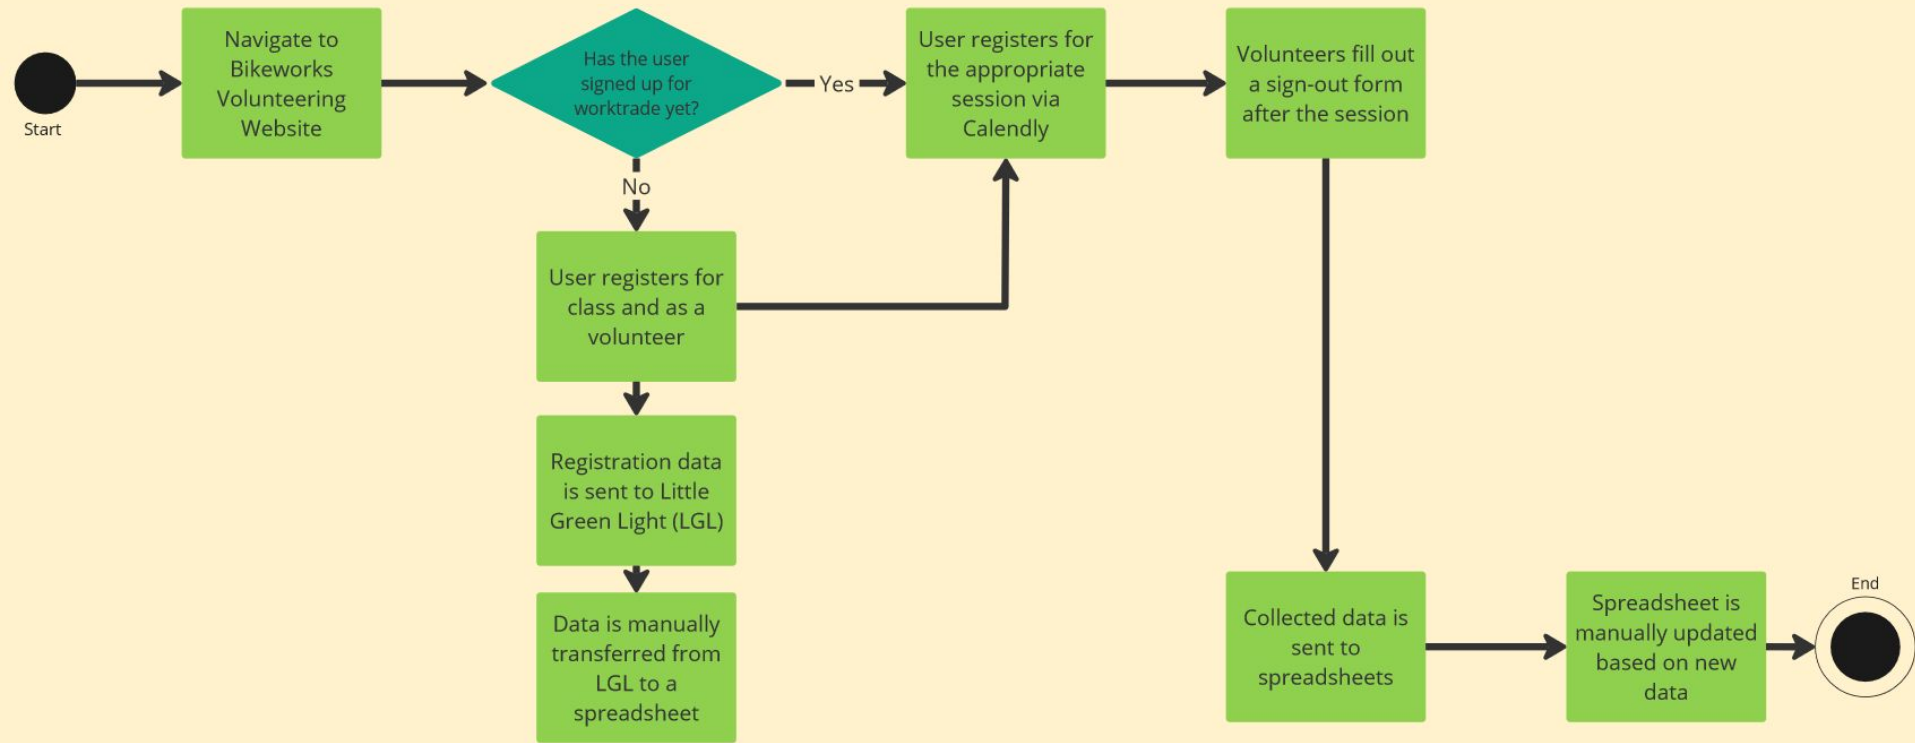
Start

Navigate to Bikeworks Volunteering Website

Has the user signed up for worktrade yet?

Yes

User registers for the appropriate session via Calendly

Volunteers fill out a sign-out form after the session

No

User registers for class and as a volunteer

Registration data is sent to Little Green Light (LGL)

Data is manually transferred from LGL to a spreadsheet

Collected data is sent to spreadsheets

Spreadsheet is manually updated based on new data

End